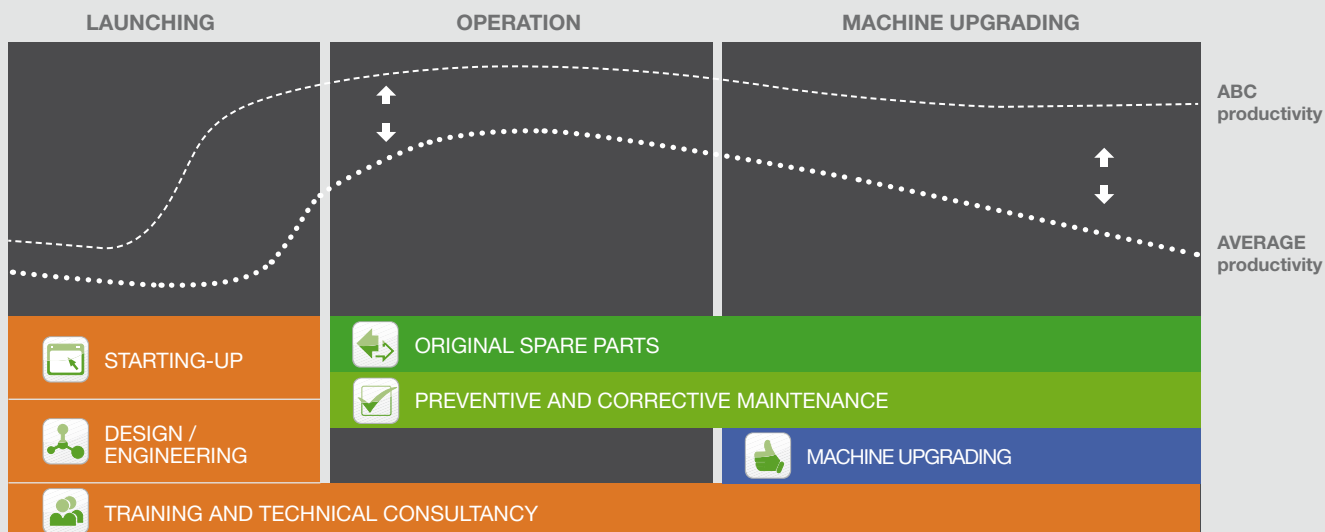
LAUNCHING

OPERATION

MACHINE UPGRADING

ABC productivity

AVERAGE productivity

STARTING-UP

DESIGN / ENGINEERING

ORIGINAL SPARE PARTS

PREVENTIVE AND CORRECTIVE MAINTENANCE

MACHINE UPGRADING

TRAINING AND TECHNICAL CONSULTANCY